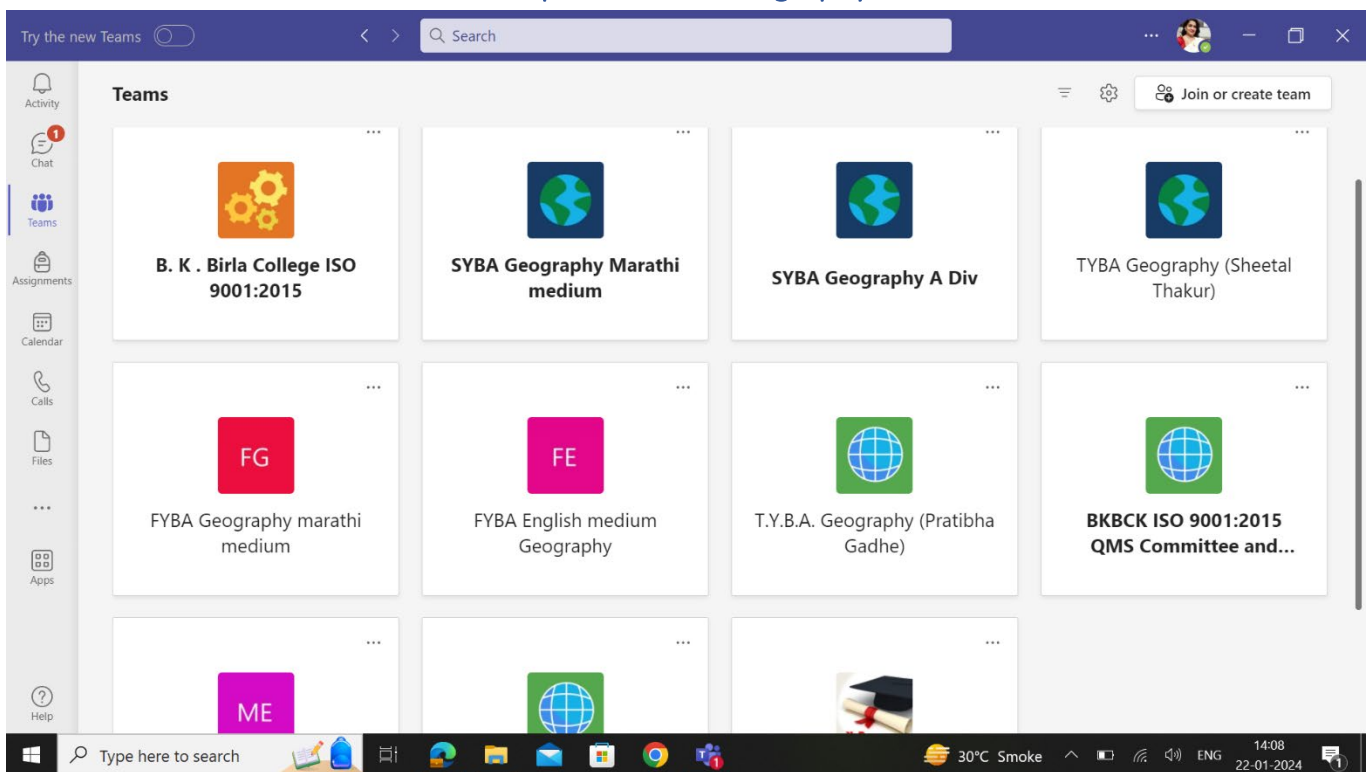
Try the new Teams

Search

Activity

1

Chat

Teams

Assignments

Calendar

Calls

Files

...

Apps

Help

Teams

Join or create team

...

B. K . Birla College ISO 9001:2015

...

SYBA Geography Marathi medium

...

SYBA Geography A Div

...

TYBA Geography (Sheetal Thakur)

...

FG

FYBA Geography marathi medium

...

FE

FYBA English medium Geography

...

T.Y.B.A. Geography (Pratibha Gadhe)

...

BKBCK ISO 9001:2015 QMS Committee and...

...

ME

...

...

Type here to search

30°C Smoke

ENG

14:08

22-01-2024